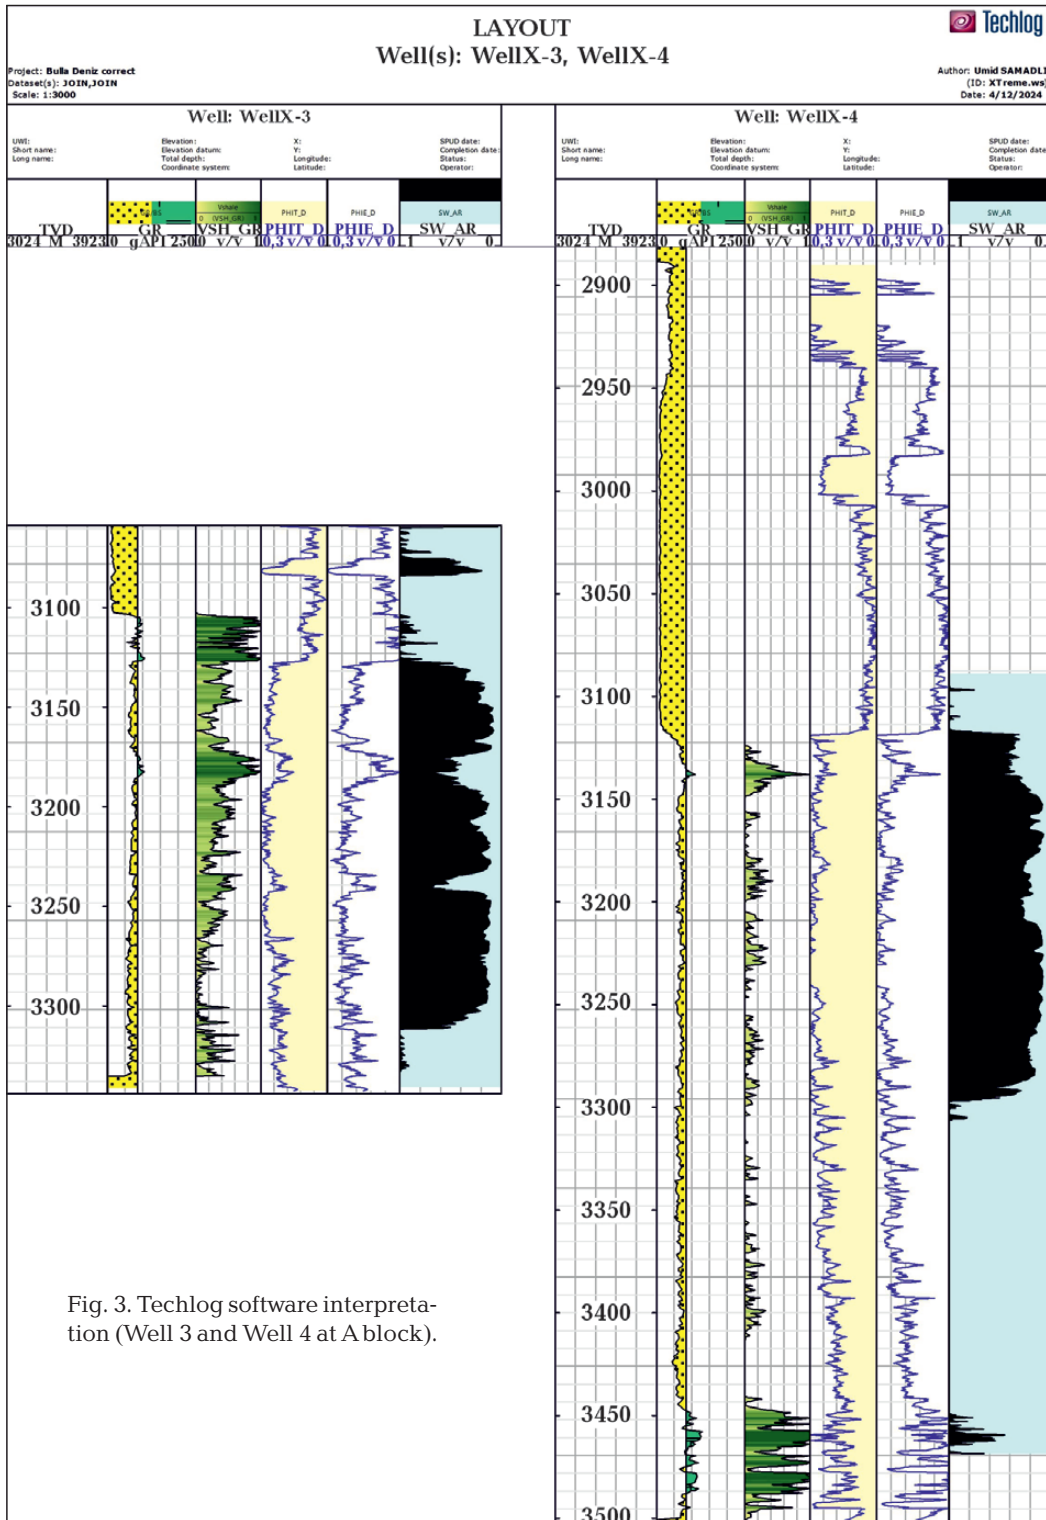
LAYOUT
Well(s): WellX-3, WellX-4

Techlog

Project: Bulla Deniz correct
Dataset(s): JOIN,JOIN
Scale: 1:3000

Author: Umid SAMADLI
(ID: XTreme.ws)
Date: 4/12/2024

Well: WellX-3

UWI:
Short name:
Long name:

Elevation:
Elevation datum:
Total depth:
Coordinate system:

X:
Y:
Longitude:
Latitude:

SPUD date:
Completion date:
Status:
Operator:

TVD
3024 M 3923
GR
0 gAPI 250
Vshale
VSH_GR
0 v/v 1
PHIT_D
0.3 v/v 0
PHIE_D
0.3 v/v 0
SW_AR
1 v/v 0

3100
3150
3200
3250
3300

Well: WellX-4

UWI:
Short name:
Long name:

Elevation:
Elevation datum:
Total depth:
Coordinate system:

X:
Y:
Longitude:
Latitude:

SPUD date:
Completion date:
Status:
Operator:

TVD
3024 M 3923
GR
0 gAPI 250
Vshale
VSH_GR
0 v/v 1
PHIT_D
0.3 v/v 0
PHIE_D
0.3 v/v 0
SW_AR
1 v/v 0

2900
2950
3000
3050
3100
3150
3200
3250
3300
3350
3400
3450
3500

Fig. 3. Techlog software interpretation (Well 3 and Well 4 at A block).